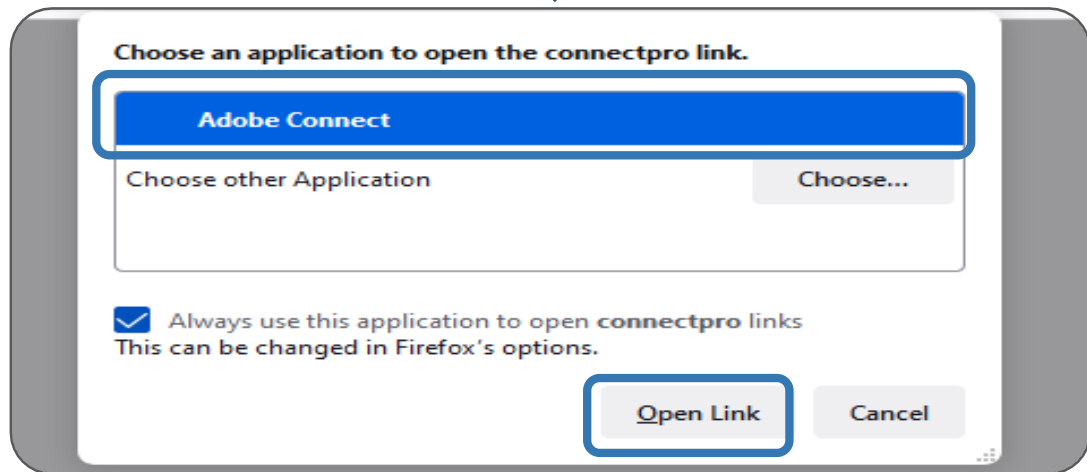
Choose an application to open the connectpro link.

Adobe Connect

Choose other Application

Choose...

Always use this application to open **connectpro** links

This can be changed in Firefox's options.

Open Link

Cancel